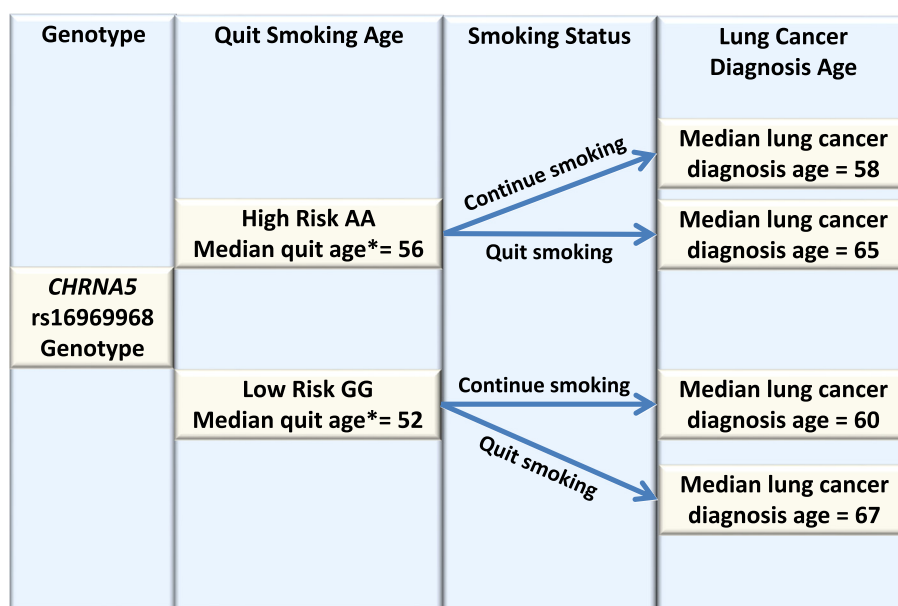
Genotype

Quit Smoking Age

Smoking Status

Lung Cancer Diagnosis Age

Median lung cancer diagnosis age = 58

Continue smoking

High Risk AA Median quit age*= 56

Median lung cancer diagnosis age = 65

Quit smoking

*CHRNA5* rs16969968 Genotype

Low Risk GG Median quit age*= 52

Continue smoking

Median lung cancer diagnosis age = 60

Quit smoking

Median lung cancer diagnosis age = 67